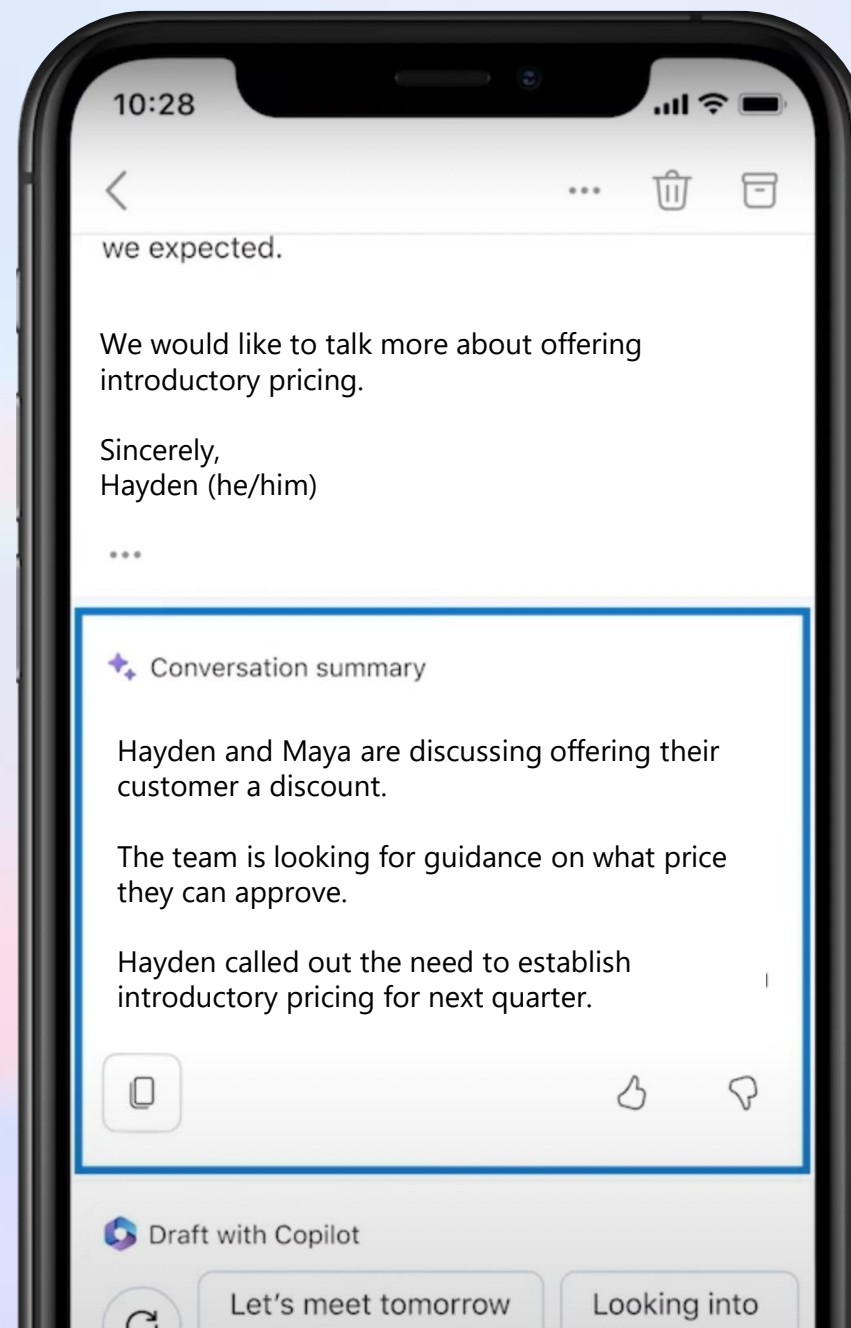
10:28

...

we expected.

We would like to talk more about offering introductory pricing.

Sincerely,
Hayden (he/him)

...

Conversation summary

Hayden and Maya are discussing offering their customer a discount.

The team is looking for guidance on what price they can approve.

Hayden called out the need to establish introductory pricing for next quarter.

Draft with Copilot

Let's meet tomorrow

Looking into